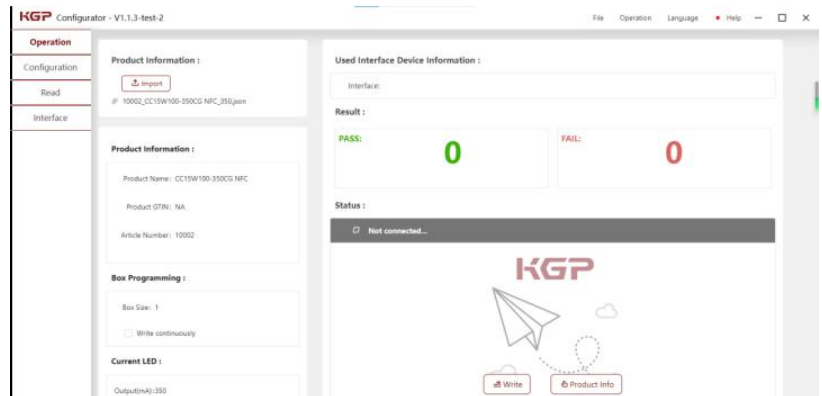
KGP Configurator - V1.1.3-test-2

File Operation Language • Help — ☐ ✕

Operation
Configuration
Read
Interface

Product Information :

Import

10002_CC15W100-350CG NFC_350.json

Product Information :

Product Name: CC15W100-350CG NFC

Product GTIN: NA

Article Number: 10002

Box Programming :

Box Size: 1

Write continuously

Current LED :

Output(mA):350

Used Interface Device Information :

Interface:

Result :

PASS:

0

FAIL:

0

Status :

Not connected...

KGP

Write

Product Info